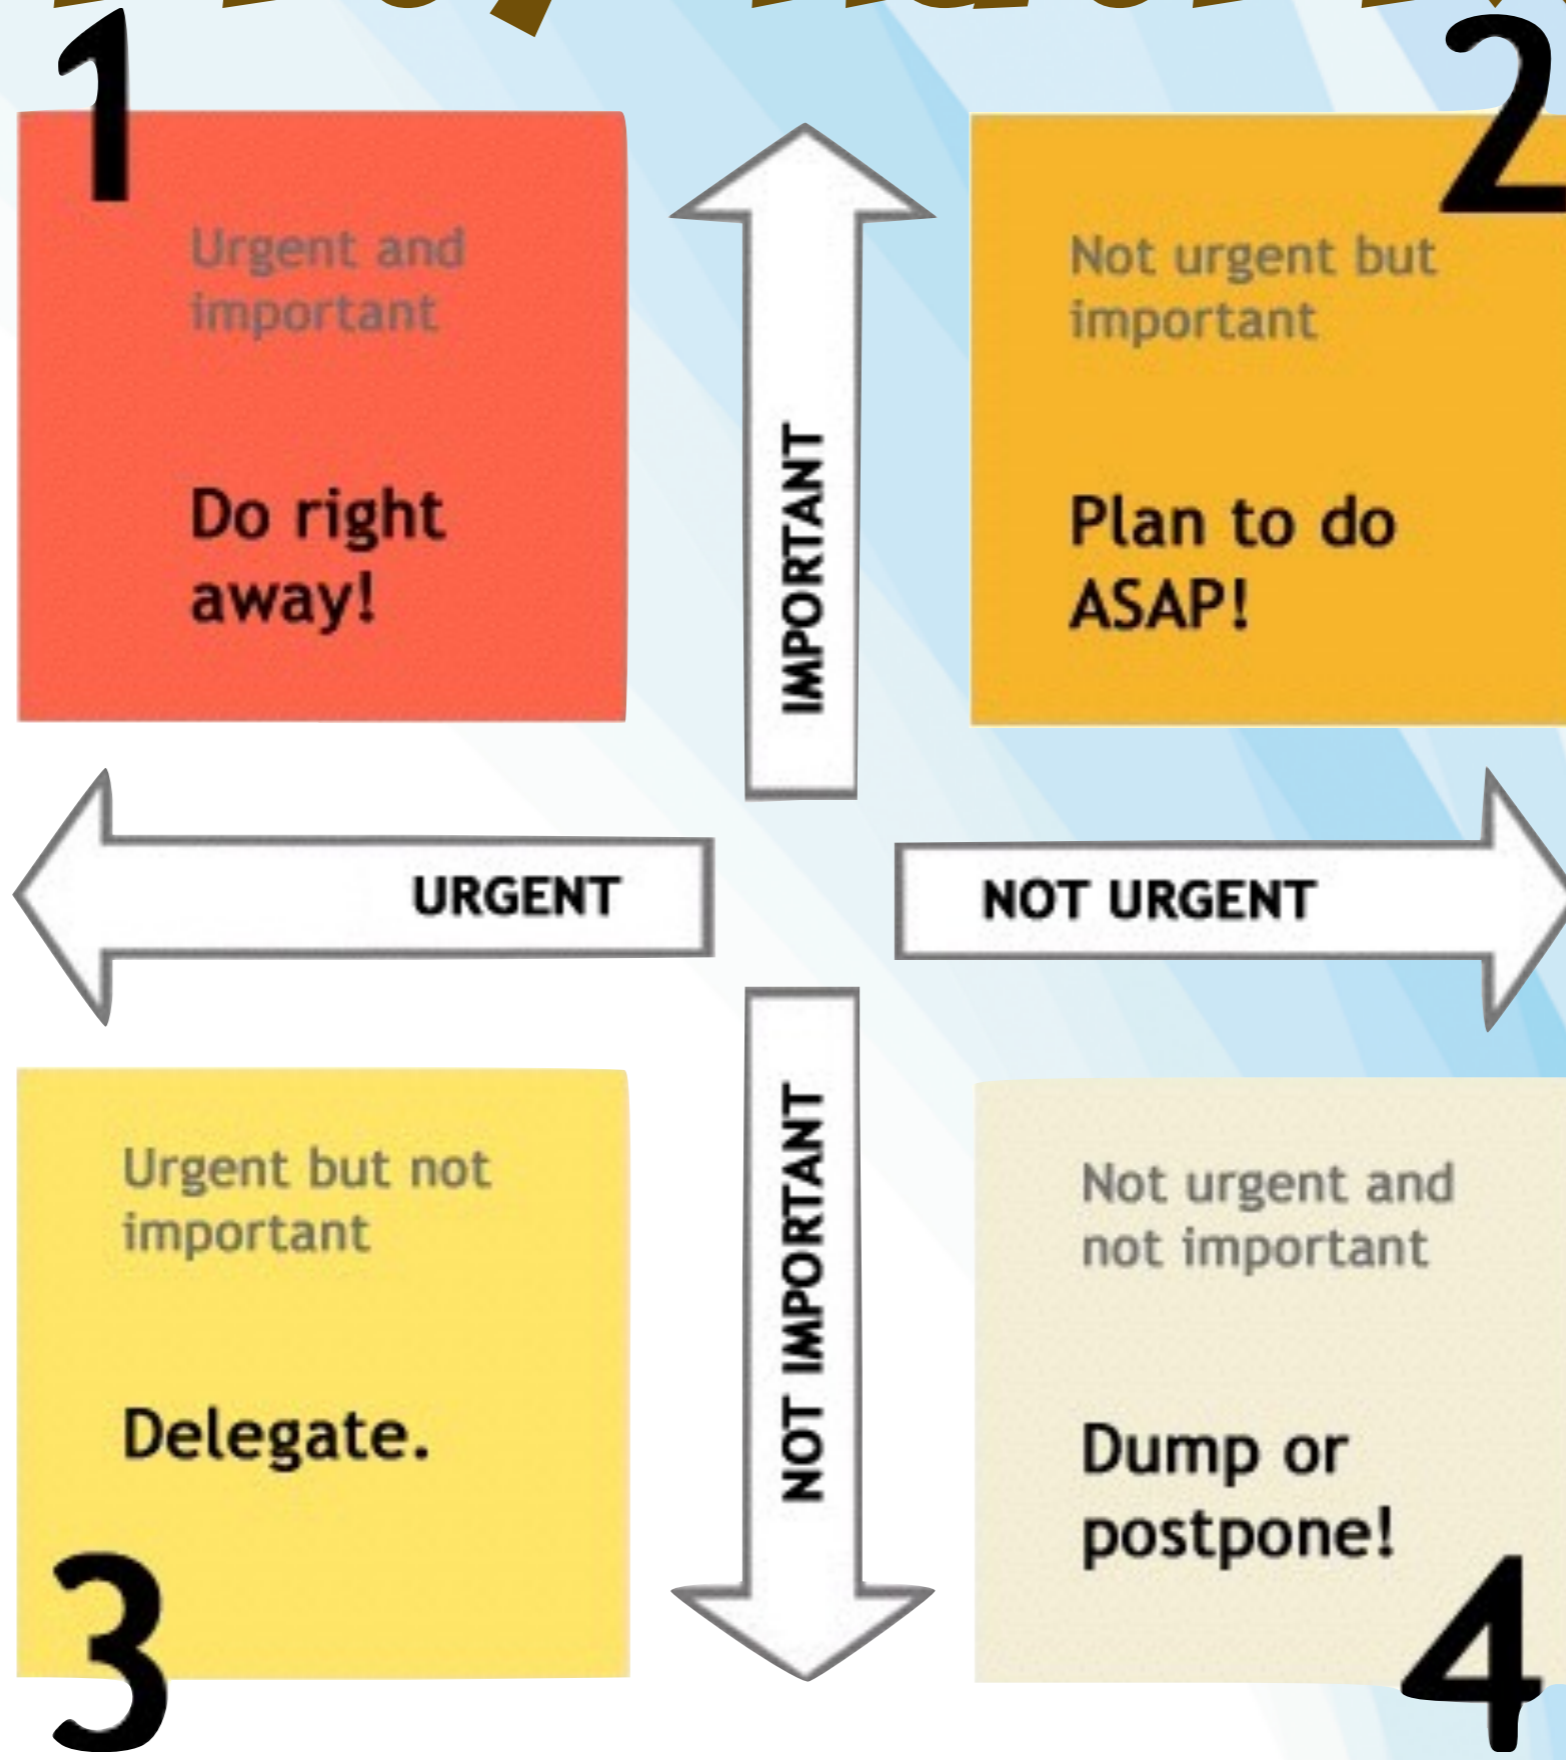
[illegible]

1

Urgent and important

Do right away!

IMPORTANT

2

Not urgent but important

Plan to do ASAP!

URGENT

NOT URGENT

Urgent but not important

Delegate.

3

NOT IMPORTANT

Not urgent and not important

Dump or postpone!

4